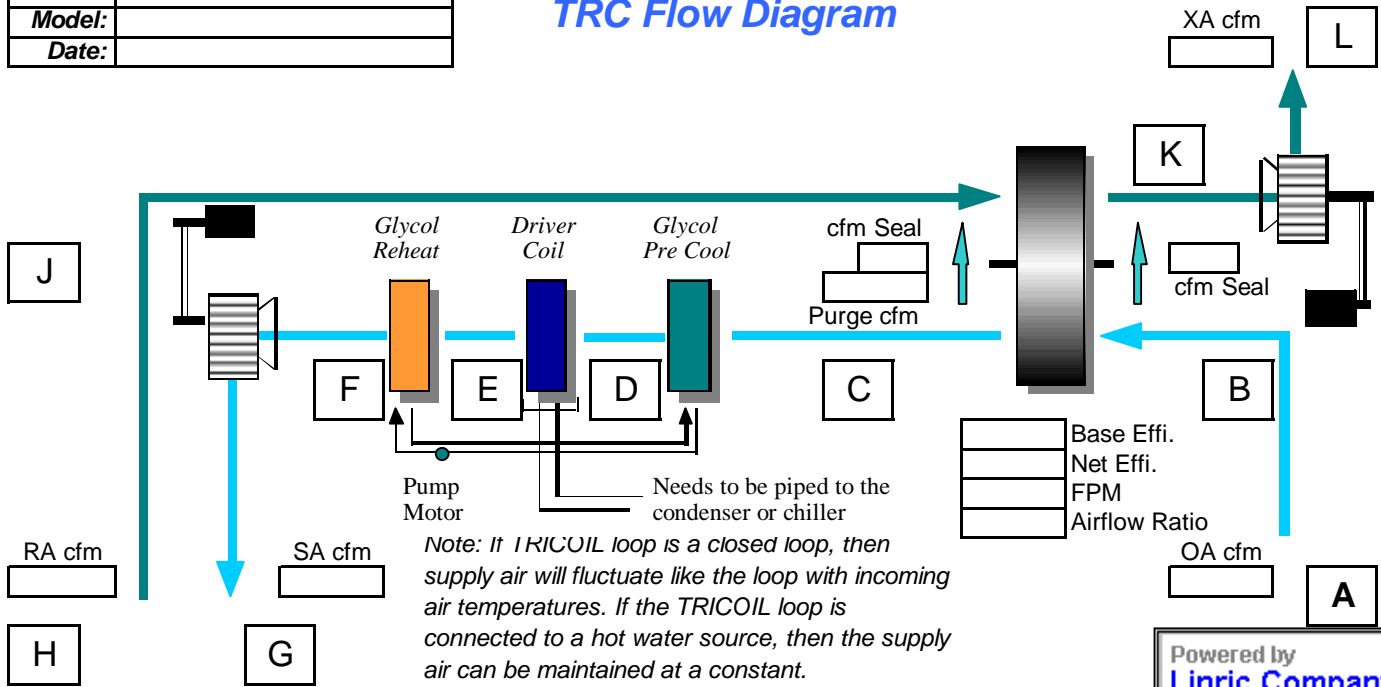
| Model: | |
|---|---|
| Date: | |

TRC Flow Diagram

XA cfm

L

K

Glycol Reheat

Driver Coil

Glycol Pre Cool

cfm Seal

cfm Seal

J

Purge cfm

F

E

D

C

B

Base Effi.

Net Effi.

FPM

Airflow Ratio

Pump Motor

Needs to be piped to the condenser or chiller

RA cfm

SA cfm

Note: If TRICOIL loop is a closed loop, then supply air will fluctuate like the loop with incoming air temperatures. If the TRICOIL loop is connected to a hot water source, then the supply air can be maintained at a constant.

OA cfm

A

H

G

Powered by
Lipric Compan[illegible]